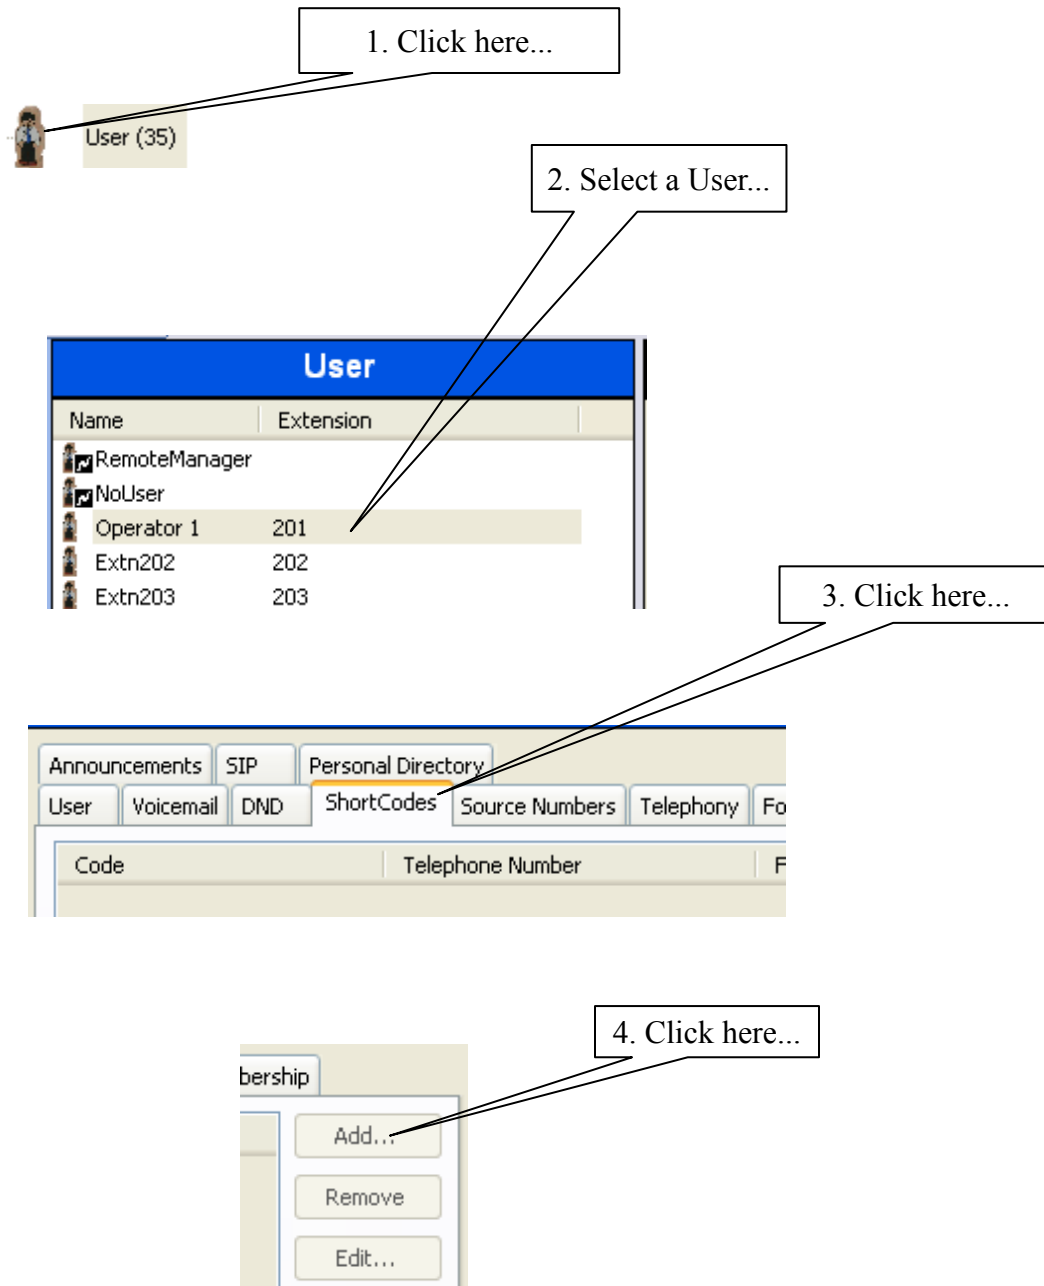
1. Click here...

User (35)

2. Select a User...

User

| Name | Extension |
|---|---|
| RemoteManager | |
| NoUser | |
| Operator 1 | 201 |
| Extn202 | 202 |
| Extn203 | 203 |

3. Click here...

Announcements SIP Personal Directory
User Voicemail DND ShortCodes Source Numbers Telephony Fo

| Code | Telephone Number | F |
|---|---|---|

4. Click here...

bership

Add...

Remove

Edit...